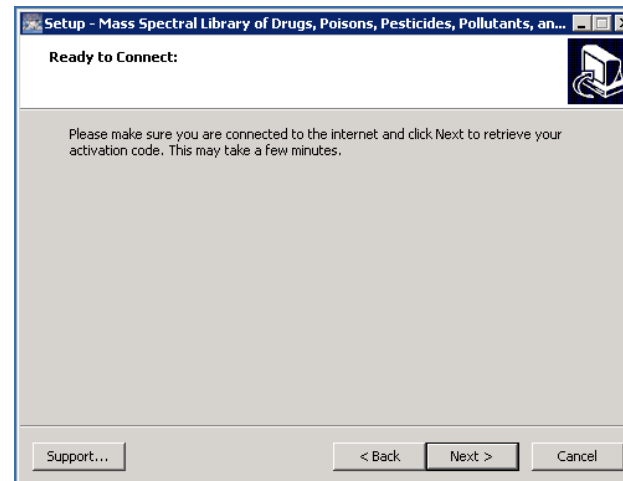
Setup - Mass Spectral Library of Drugs, Poisons, Pesticides, Pollutants, an...

Ready to Connect:

Please make sure you are connected to the internet and click Next to retrieve your activation code. This may take a few minutes.

Support...

< Back

Next >

Cancel